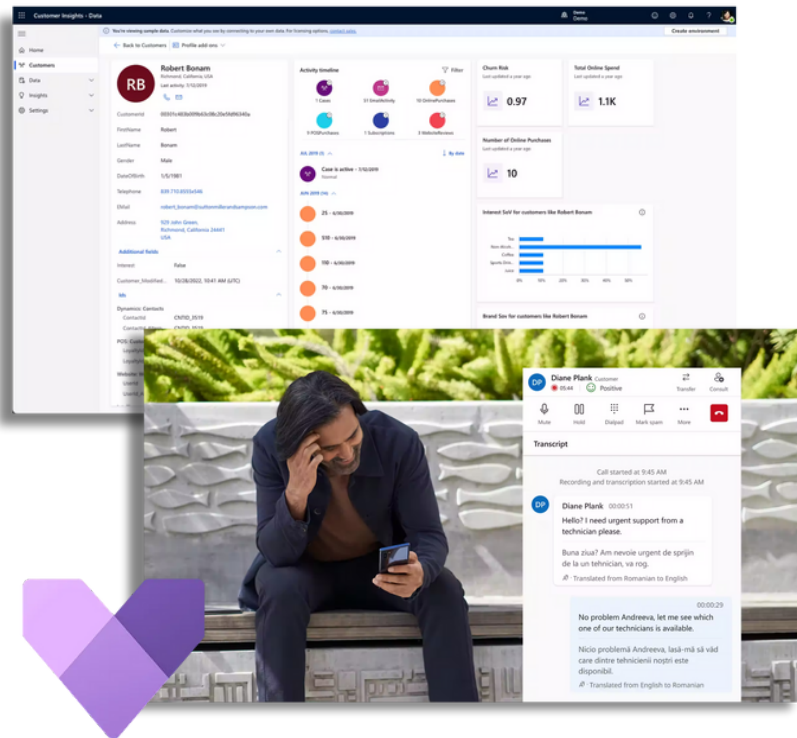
Customer Insights - Data

Demo
Demo

You're viewing sample data. Customize what you see by connecting to your own data. For licensing options, contact sales.

Create environment

Home
Customers
Data
Insights
Settings

Back to Customers | Profile add-ons

RB
Robert Bonam
Richmond, California, USA
Last activity: 7/12/2019

CustomerId 6f001c403a0f9b63c08c20e5fd9634a
FirstName Robert
LastName Bonam
Gender Male
DateOfBirth 1/5/1981
Telephone 839.710.6555x546
EMail robert_bonam@outlookmilleranddampson.com
Address 525 John Green, Richmond, California 24461 USA

Additional fields
Interest False
Customer_Modified... 10/28/2022, 10:41 AM (UTC)

Dynamics Contacts
ContactId CNTID_0519
ContactId CNTID_0519

POS Cont...
Website...

Activity timeline
Filter
1 Cases
51 EmailActivity
10 OnlinePurchases
9 POSPurchases
1 Subscriptions
3 WebsiteReviews

JUL 2019 (1)
By date
Case is active - 7/12/2019
Normal
JUN 2019 (16)
25 - 6/30/2019
$10 - 6/30/2019
100 - 6/30/2019
70 - 6/30/2019
75 - 6/30/2019

Churn Risk
Last updated a year ago
0.97

Total Online Spend
Last updated a year ago
1.1K

Number of Online Purchases
Last updated a year ago
10

Interest SoV for customers like Robert Bonam
Tea
Non Alcoh...
Coffee
Sports Drin...
Juice

Brand Sov for customers like Robert Bonam

DP
Diane Plank Customer
05:44
Positive
Transfer
Consult
Mute
Hold
Dialpad
Mark spam
More

Transcript

Call started at 9:45 AM
Recording and transcription started at 9:45 AM

DP
Diane Plank 00:00:51
Hello? I need urgent support from a technician please.

Buna ziua? Am nevoie urgent de sprijin de la un tehnician, va rog.

Translated from Romanian to English

00:00:29
No problem Andreeva, let me see which one of our technicians is available.

Nicio problemă Andreeva, lasă-mă să văd care dintre tehnicienii noștri este disponibil.

Translated from English to Romanian